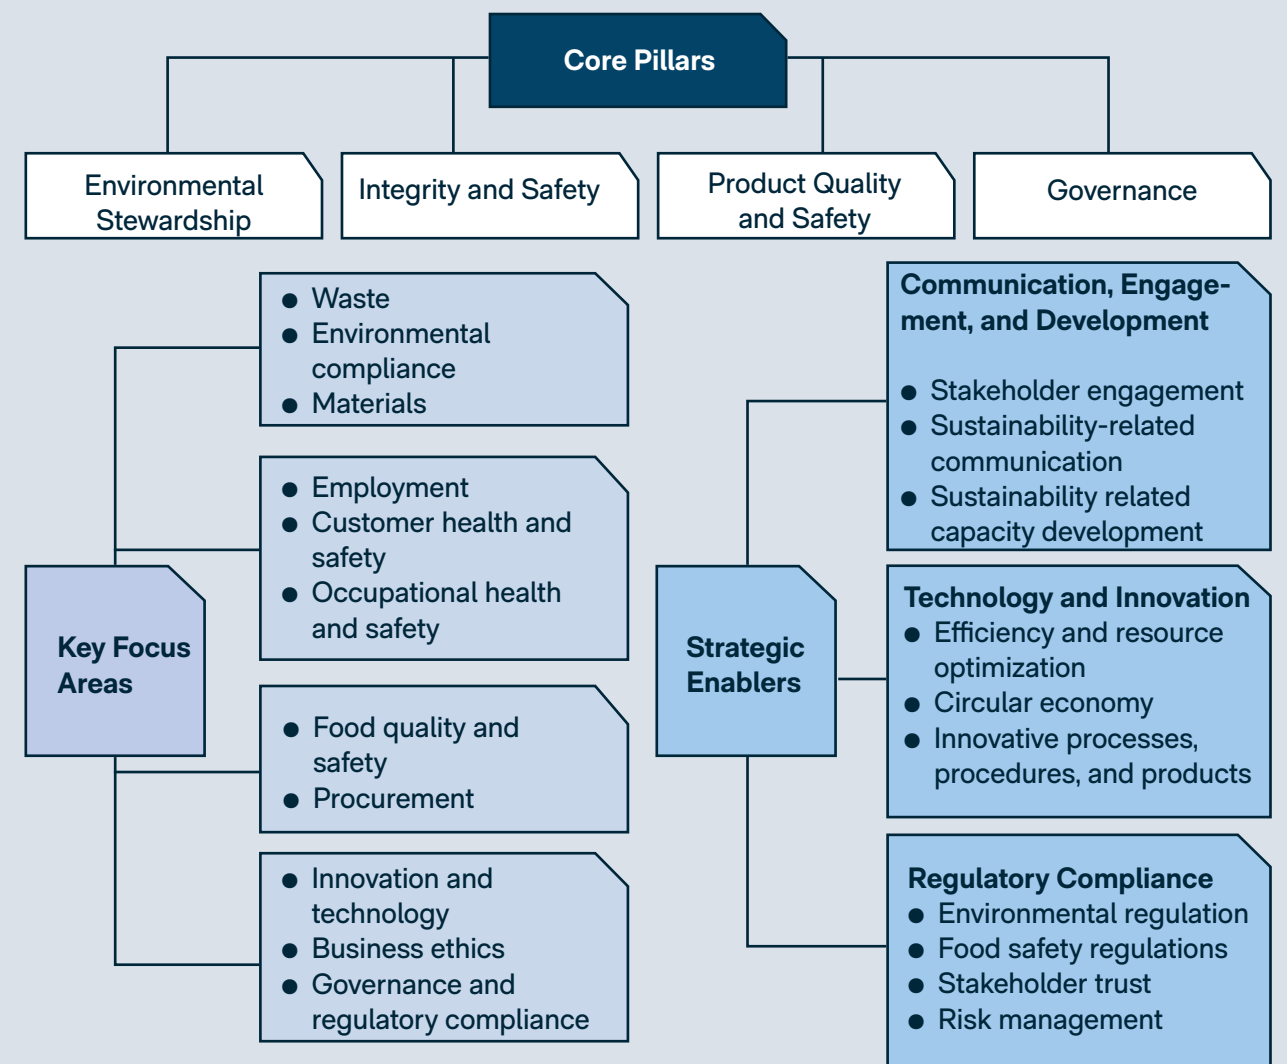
Core Pillars

Environmental Stewardship

Integrity and Safety

Product Quality and Safety

Governance

Key Focus Areas

- Waste
- Environmental compliance
- Materials

- Employment
- Customer health and safety
- Occupational health and safety

- Food quality and safety
- Procurement

- Innovation and technology
- Business ethics
- Governance and regulatory compliance

Strategic Enablers

Communication, Engagement, and Development
- Stakeholder engagement
- Sustainability-related communication
- Sustainability related capacity development

Technology and Innovation
- Efficiency and resource optimization
- Circular economy
- Innovative processes, procedures, and products

Regulatory Compliance
- Environmental regulation
- Food safety regulations
- Stakeholder trust
- Risk management